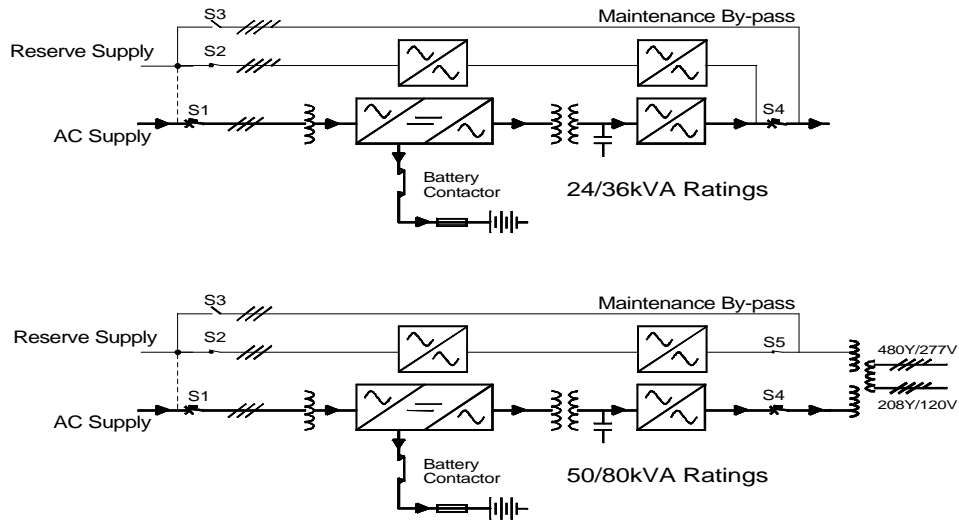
S3

Maintenance By-pass

Reserve Supply

S2

S1

S4

AC Supply

Battery Contactor

24/36kVA Ratings

S3

Maintenance By-pass

Reserve Supply

S2

S5

480Y/277V

S1

S4

208Y/120V

AC Supply

Battery Contactor

50/80kVA Ratings